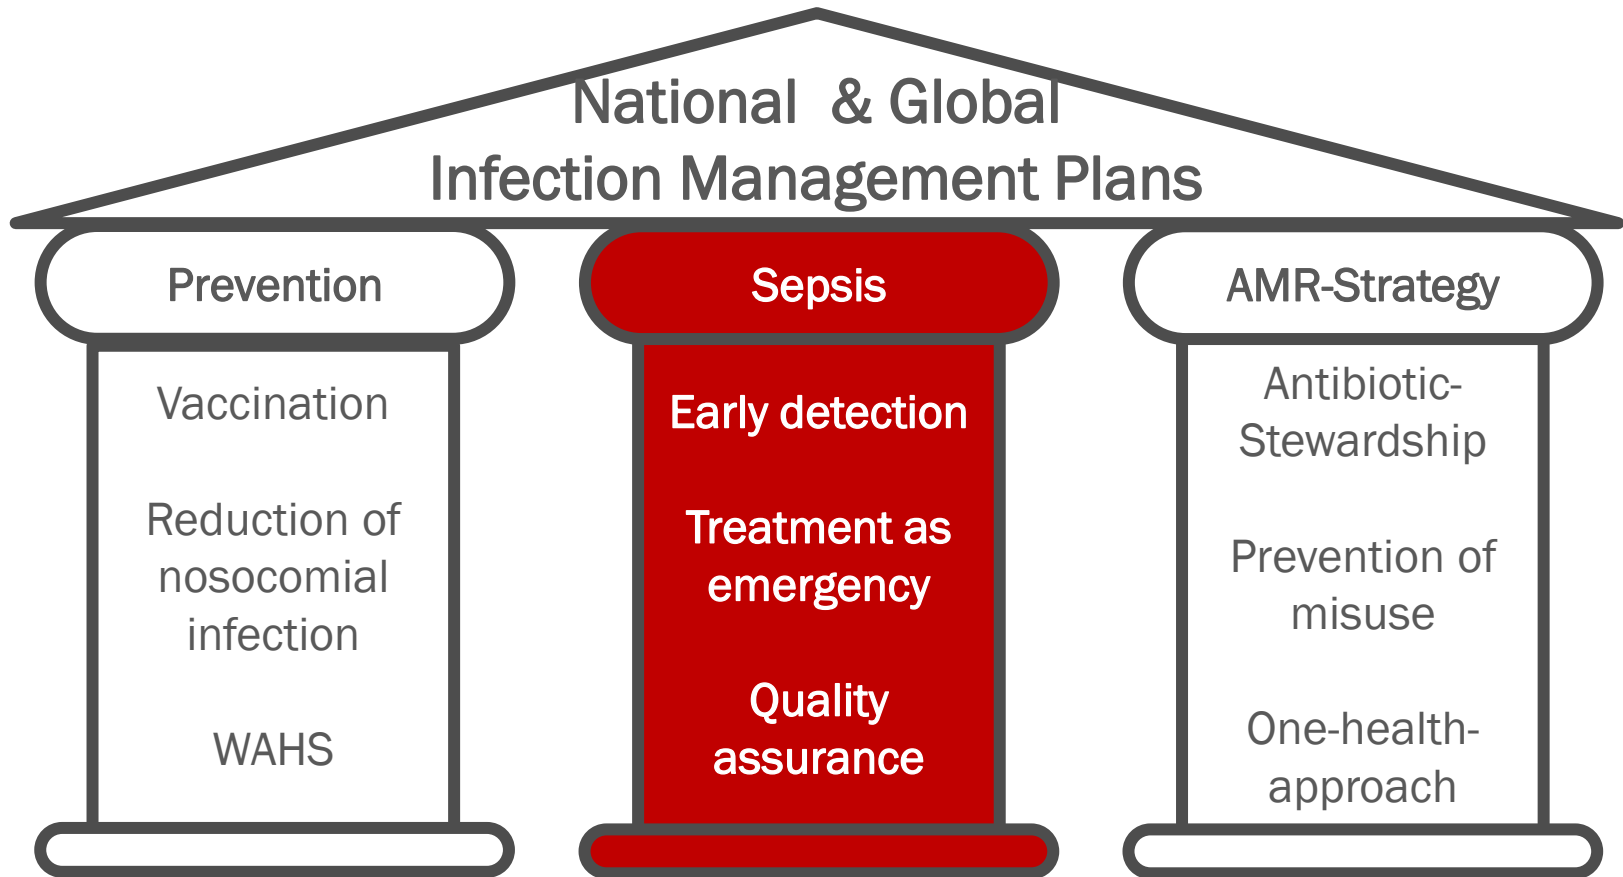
National & Global
Infection Management Plans

Prevention

Vaccination

Reduction of nosocomial infection

WAHS

Sepsis

Early detection

Treatment as emergency

Quality assurance

AMR-Strategy

Antibiotic-Stewardship

Prevention of misuse

One-health-approach